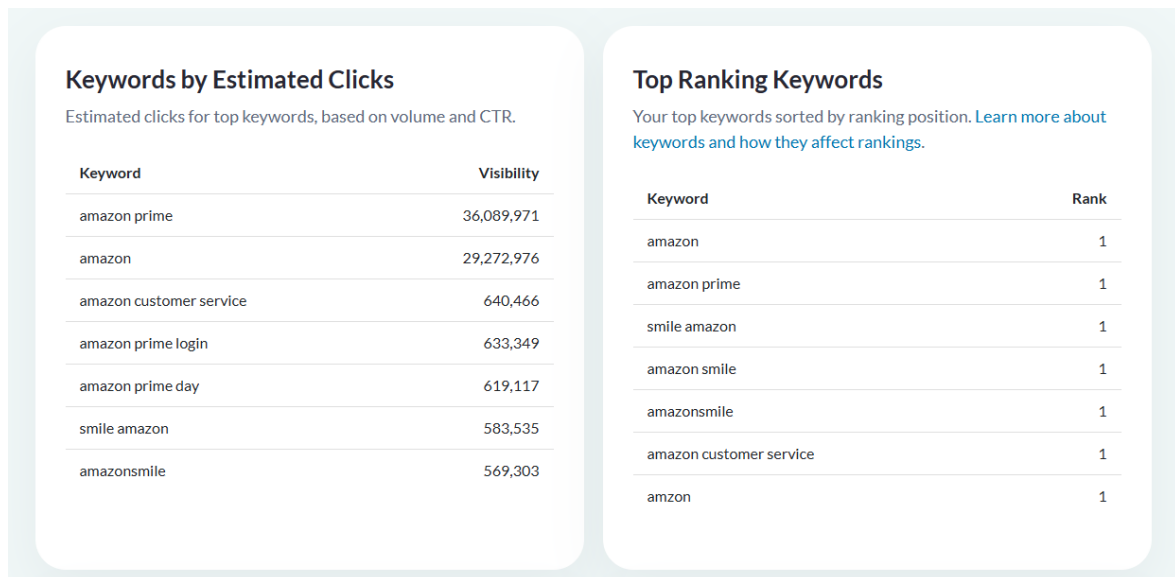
Keywords by Estimated Clicks

Estimated clicks for top keywords, based on volume and CTR.

| Keyword | Visibility |
|---|---|
| amazon prime | 36,089,971 |
| amazon | 29,272,976 |
| amazon customer service | 640,466 |
| amazon prime login | 633,349 |
| amazon prime day | 619,117 |
| smile amazon | 583,535 |
| amazonsmile | 569,303 |

Top Ranking Keywords

Your top keywords sorted by ranking position. Learn more about keywords and how they affect rankings.

| Keyword | Rank |
|---|---|
| amazon | 1 |
| amazon prime | 1 |
| smile amazon | 1 |
| amazon smile | 1 |
| amazonsmile | 1 |
| amazon customer service | 1 |
| amzon | 1 |